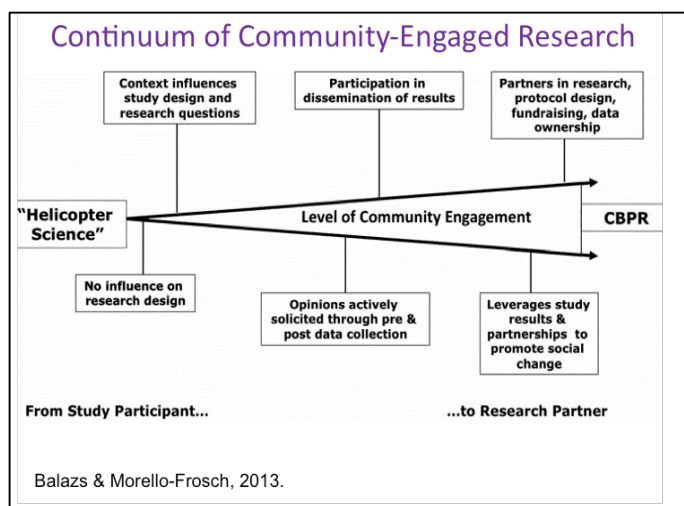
Continuum of Community-Engaged Research

Context influences study design and research questions

Participation in dissemination of results

Partners in research, protocol design, fundraising, data ownership

"Helicopter Science"

Level of Community Engagement

CBPR

No influence on research design

Opinions actively solicited through pre & post data collection

Leverages study results & partnerships to promote social change

From Study Participant...

...to Research Partner

Balazs & Morello-Frosch, 2013.